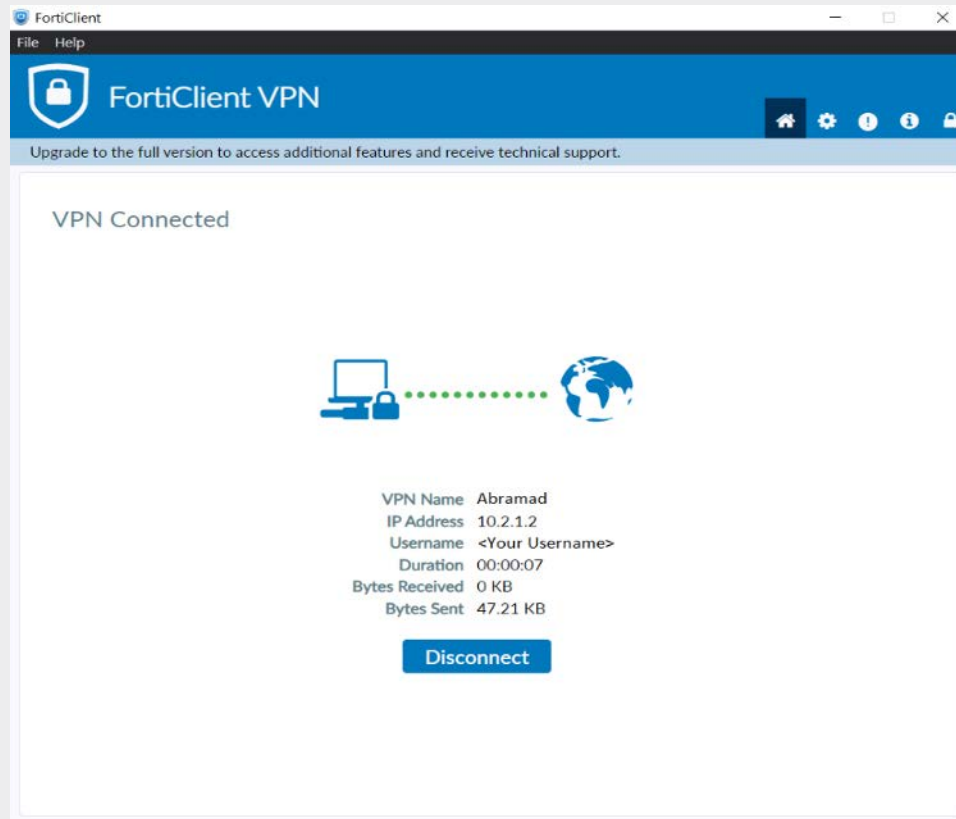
FortiClient

File Help

FortiClient VPN

Upgrade to the full version to access additional features and receive technical support.

VPN Connected

| | |
|---|---|
| VPN Name | Abramad |
| IP Address | 10.2.1.2 |
| Username | <Your Username> |
| Duration | 00:00:07 |
| Bytes Received | 0 KB |
| Bytes Sent | 47.21 KB |

Disconnect